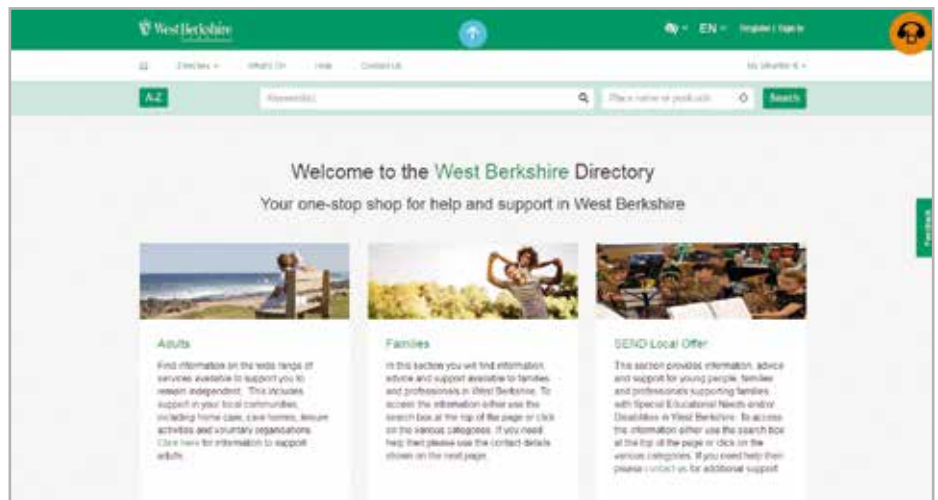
West Berkshire

EN · Register | Sign In

Directory · What's On · Help · Contact Us

My Shortlist

A-Z

Keyword(s)

Place name or postcode

Search

Welcome to the West Berkshire Directory

Your one-stop shop for help and support in West Berkshire

Feedback

Adults

Find information on the wide range of services available to support you to remain independent. This includes support in your local communities, including home care, care homes, leisure activities and voluntary organisations. Click here for information to support adults.

Families

In this section you will find information, advice and support available to families and professionals in West Berkshire. To access the information either use the search box at the top of the page or click on the various categories. If you need help then please use the contact details shown on the next page.

SEND Local Offer

This section provides information, advice and support for young people, families and professionals supporting families with Special Educational Needs and/or Disabilities in West Berkshire. To access the information either use the search box at the top of the page or click on the various categories. If you need help then please contact us for additional support.